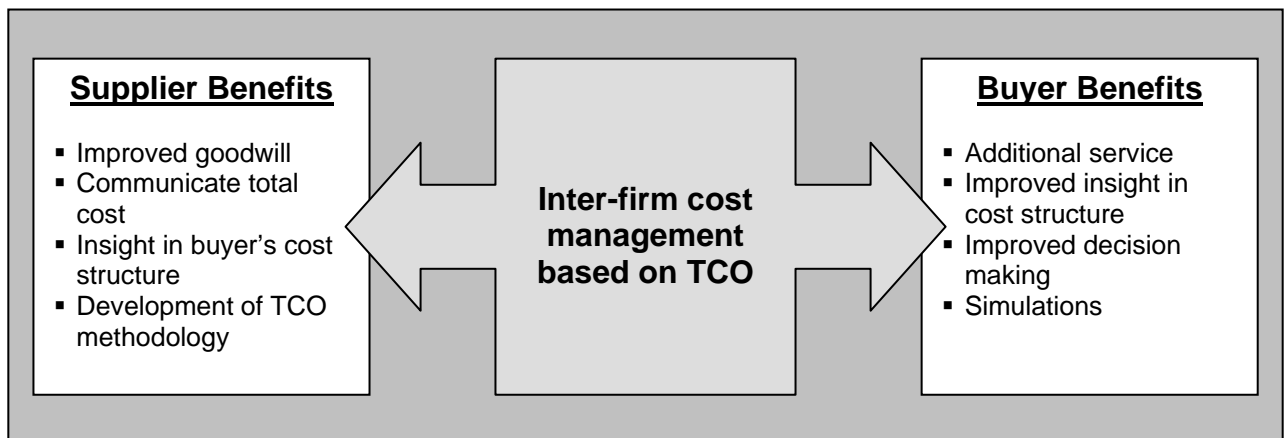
Supplier Benefits

- Improved goodwill
- Communicate total cost
- Insight in buyer's cost structure
- Development of TCO methodology

Inter-firm cost management based on TCO

Buyer Benefits

- Additional service
- Improved insight in cost structure
- Improved decision making
- Simulations